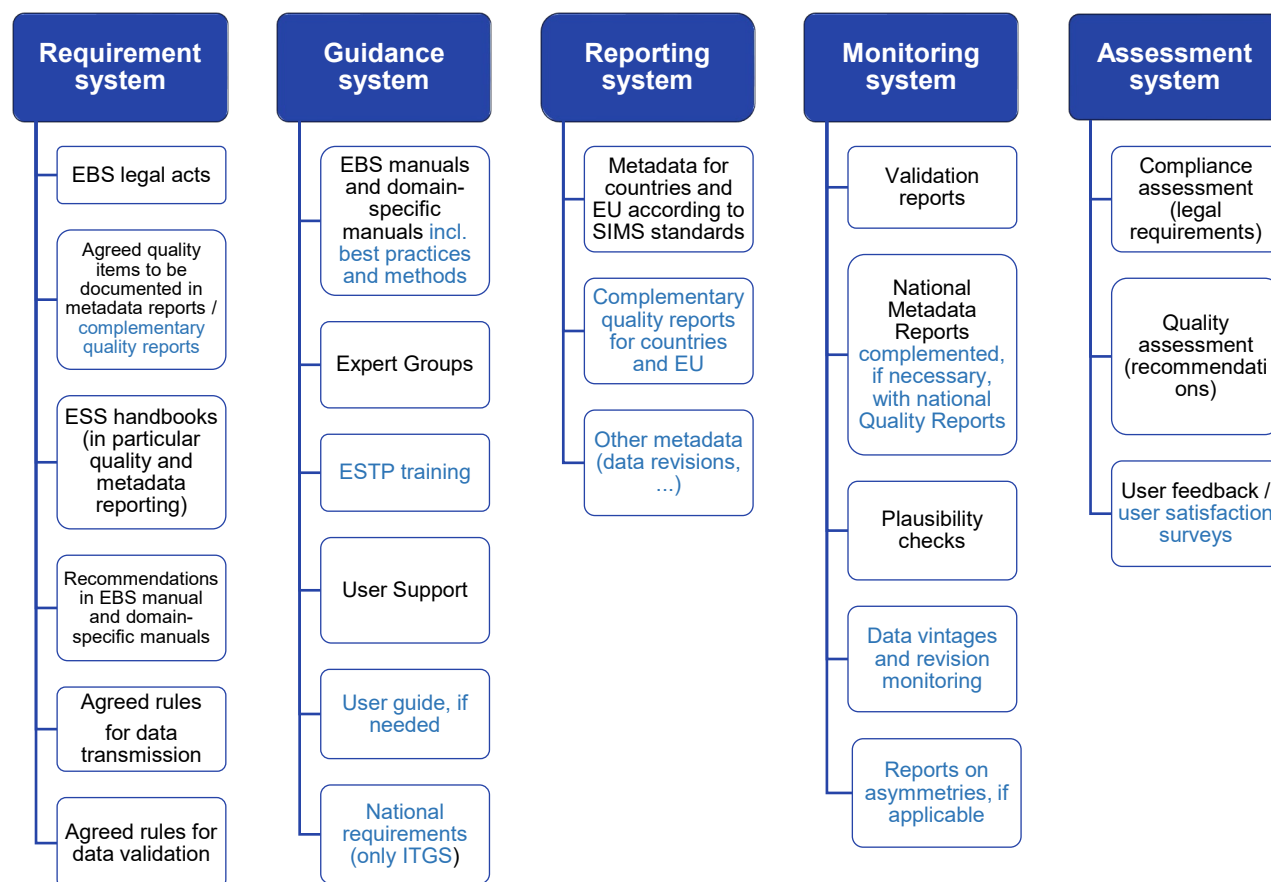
Requirement system

EBS legal acts

Agreed quality items to be documented in metadata reports / complementary quality reports

ESS handbooks (in particular quality and metadata reporting)

Recommendations in EBS manual and domain-specific manuals

Agreed rules for data transmission

Agreed rules for data validation

Guidance system

EBS manuals and domain-specific manuals incl. best practices and methods

Expert Groups

ESTP training

User Support

User guide, if needed

National requirements (only ITGS)

Reporting system

Metadata for countries and EU according to SIMS standards

Complementary quality reports for countries and EU

Other metadata (data revisions, ...)

Monitoring system

Validation reports

National Metadata Reports complemented, if necessary, with national Quality Reports

Plausibility checks

Data vintages and revision monitoring

Reports on asymmetries, if applicable

Assessment system

Compliance assessment (legal requirements)

Quality assessment (recommendati ons)

User feedback / user satisfaction surveys